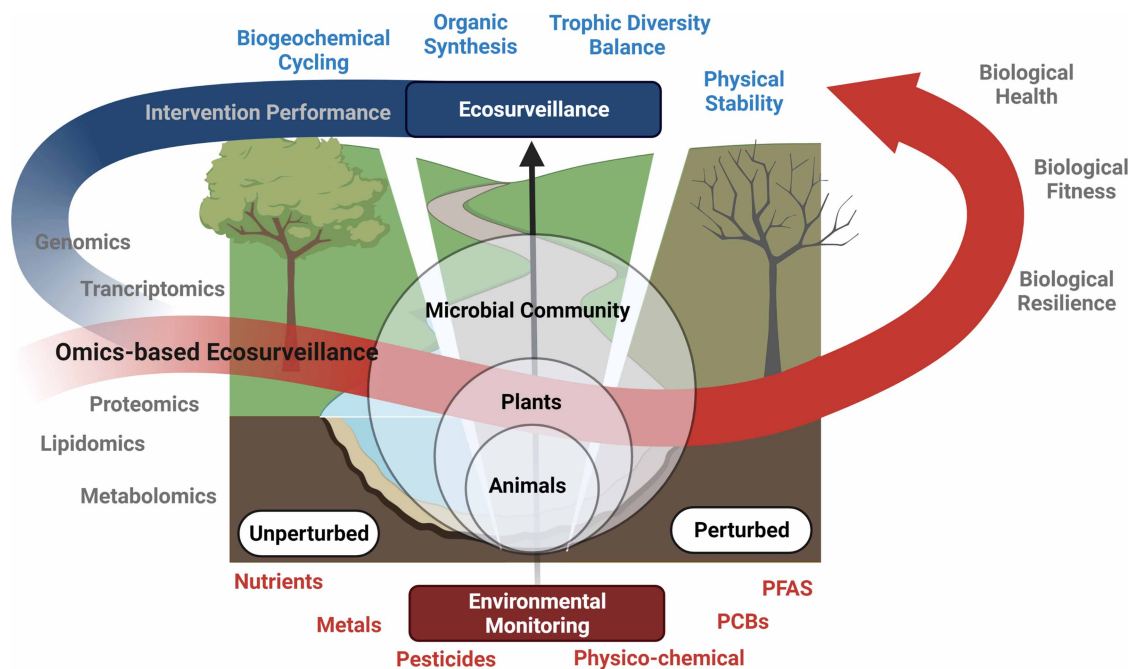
Biogeochemical Cycling

Organic Synthesis

Trophic Diversity Balance

Physical Stability

Biological Health

Biological Fitness

Biological Resilience

Intervention Performance

Ecosurveillance

Genomics

Trancriptomics

Omics-based Ecosurveillance

Proteomics

Lipidomics

Metabolomics

Microbial Community

Plants

Animals

Unperturbed

Perturbed

Nutrients

Metals

Pesticides

Environmental Monitoring

Physico-chemical

PCBs

PFAS